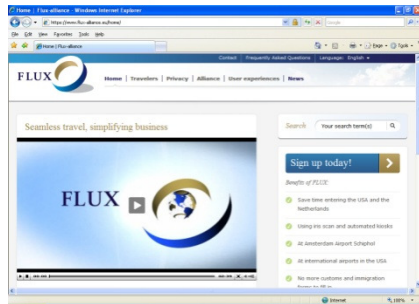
Home | Flux-alliance - Windows Internet Explorer

https://www.flux-alliance.eu/home/

Google

File Edit View Favorites Tools Help

Home | Flux-alliance

Page ▾ Tools ▾

Contact | Frequently Asked Questions | Language: English ▾

FLUX

Home | Travelers | Privacy | Alliance | User experiences | News

Seamless travel, simplifying business

Search

Your search term(s)

FLUX

Sign up today!

Benefits of FLUX:

Save time entering the USA and the Netherlands

Using iris scan and automated kiosks

At Amsterdam Airport Schiphol

At international airports in the USA

No more customs and immigration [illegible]

Internet

100%